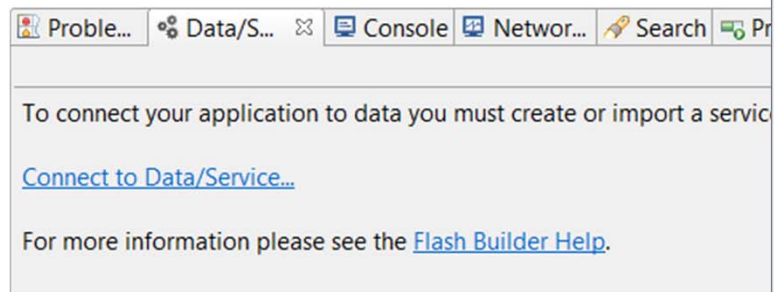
Proble... Data/S... Console Networ... Search Pr

To connect your application to data you must create or import a servic

Connect to Data/Service...

For more information please see the Flash Builder Help.